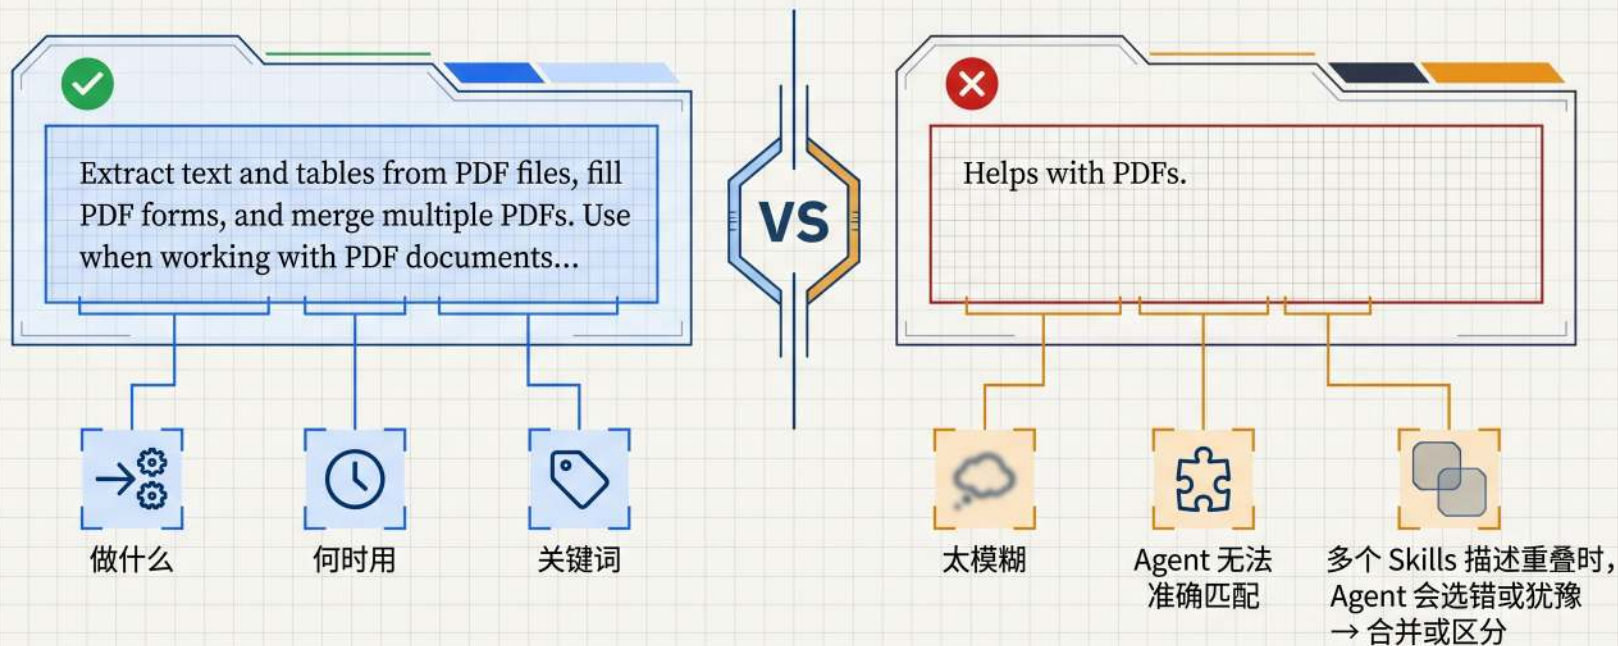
Extract text and tables from PDF files, fill PDF forms, and merge multiple PDFs. Use when working with PDF documents...

做什么

何时用

关键词

VS

Helps with PDFs.

太模糊

Agent 无法准确匹配

多个 Skills 描述重叠时，Agent 会选错或犹豫 → 合并或区分